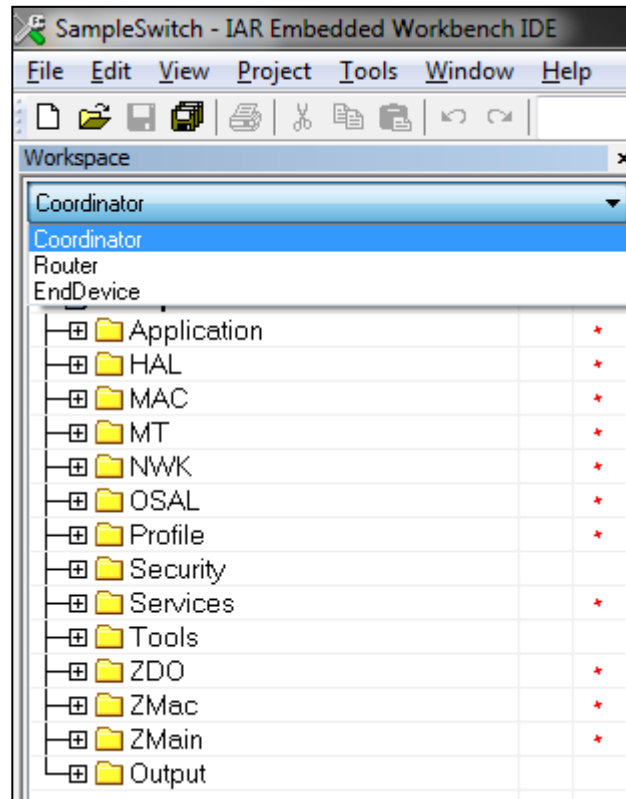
SampleSwitch - IAR Embedded Workbench IDE

File Edit View Project Tools Window Help

Workspace

Coordinator

Coordinator
Router
EndDevice

Application *
HAL *
MAC *
MT *
NWK *
OSAL *
Profile *
Security
Services *
Tools
ZDO *
ZMac *
ZMain *
Output